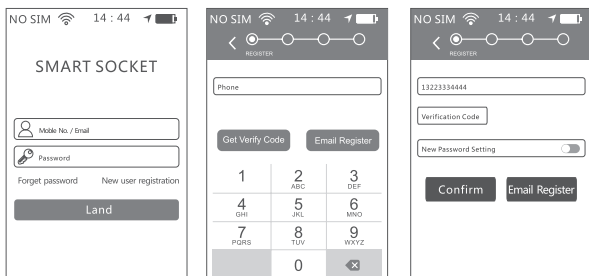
NO SIM 14 : 44

SMART SOCKET

Moble No. / Email

Password

Forget password New user registration

Land

NO SIM 14 : 44

REGISTER

Phone

Get Verify Code Email Register

1
2 ABC
3 DEF
4 GHI
5 JKL
6 MNO
7 PQRS
8 TUV
9 WXYZ
0

NO SIM 14 : 44

REGISTER

13223334444

Verification Code

New Password Setting

Confirm Email Register